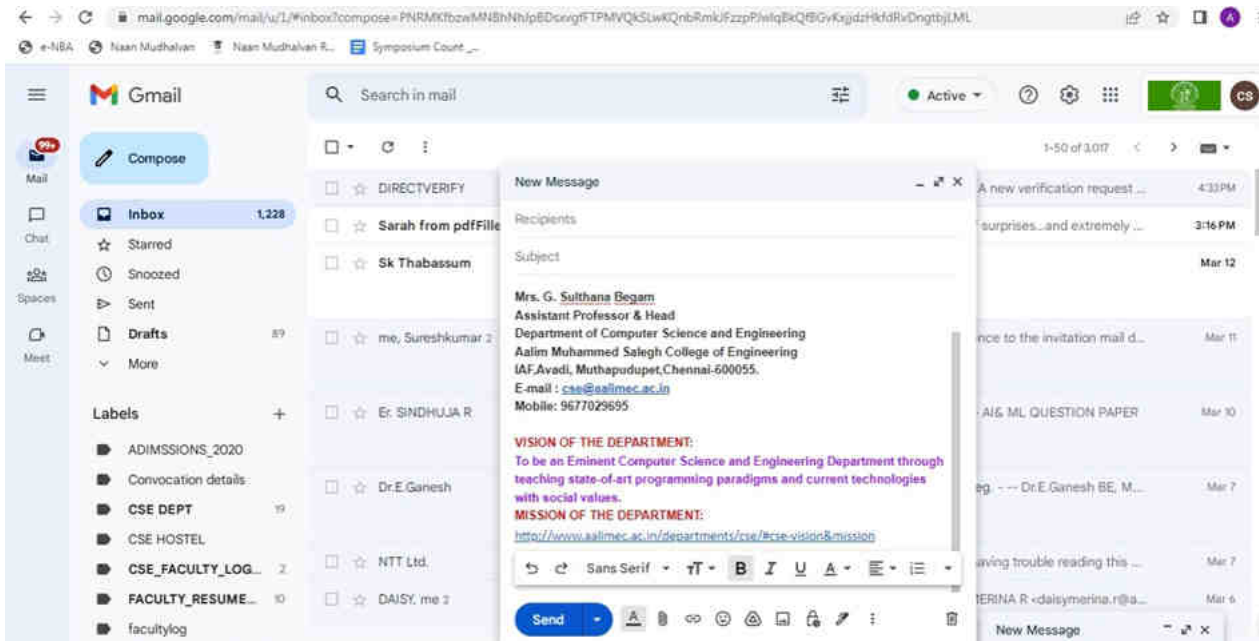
mail.google.com/mail/u/1/#inbox?compose=PNRMKfbzwMNBhNhJpEDsxvgfFTPMVQkSLwKQnbRmkJFzzpPJwlqBkQfBGvKxjjdzHkfdRvDngtbjLML

e-NBA  Naan Mudhalvan  Naan Mudhalvan R...  Symposium Count ...

Gmail

Search in mail

Active

CS

99+
Mail

Chat

Spaces

Meet

Compose

Inbox 1,228
Starred
Snoozed
Sent
Drafts 89
More

Labels +
ADIMSSIONS_2020
Convocation details
CSE DEPT 19
CSE HOSTEL
CSE_FACULTY_LOG... 2
FACULTY_RESUME... 10
facultylog

1-50 of 3,017

DIRECTVERIFY | A new verification request ... | 4:33 PM
Sarah from pdfFille | surprises...and extremely ... | 3:16 PM
Sk Thabassum | Mar 12
me, Sureshkumar 2 | nce to the invitation mail d... | Mar 11
Er. SINDHUJA R | AI& ML QUESTION PAPER | Mar 10
Dr.E.Ganesh | eg. - -- Dr.E.Ganesh BE, M... | Mar 7
NTT Ltd. | aving trouble reading this ... | Mar 7
DAISY, me 2 | IERINA R <daisymerina.r@a... | Mar 6

New Message

Recipients

Subject

Mrs. G. Sulthana Begam
Assistant Professor & Head
Department of Computer Science and Engineering
Aalim Muhammed Salegh College of Engineering
IAF,Avadi, Muthapudupet,Chennai-600055.
E-mail : cse@aalimec.ac.in
Mobile: 9677029695

VISION OF THE DEPARTMENT:
To be an Eminent Computer Science and Engineering Department through teaching state-of-art programming paradigms and current technologies with social values.
MISSION OF THE DEPARTMENT:
http://www.aalimec.ac.in/departments/cse/#cse-vision&mission

Sans Serif

Send

New Message